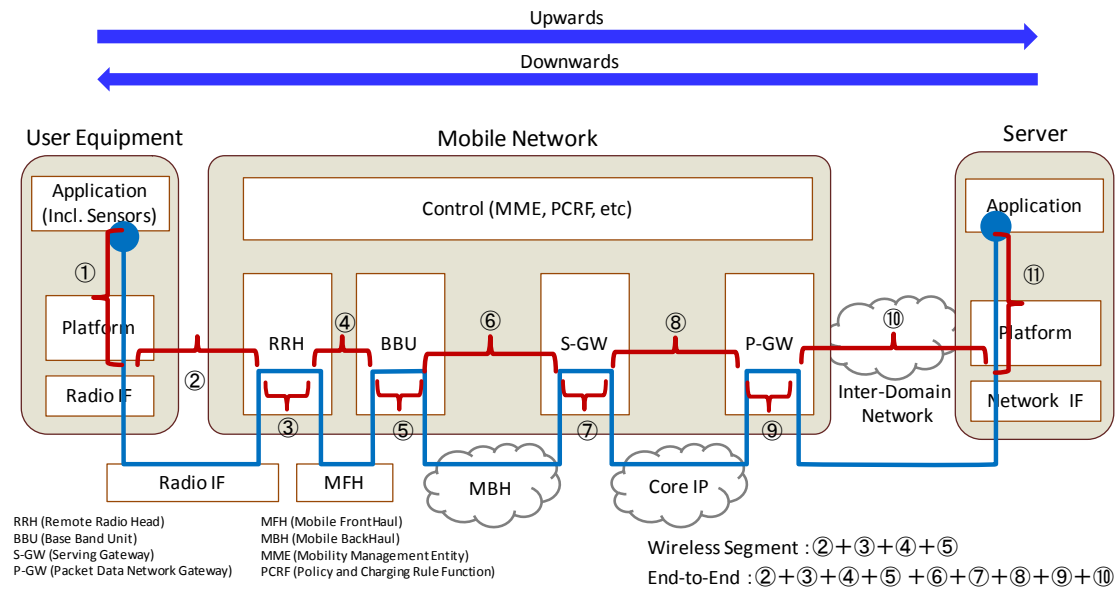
Upwards

Downwards

User Equipment

Application (Incl. Sensors)

①

Platform

Radio IF

②

Mobile Network

Control (MME, PCRF, etc)

RRH

④

BBU

⑥

S-GW

⑧

P-GW

③

⑤

⑦

⑨

⑩

Inter-Domain Network

Server

Application

⑪

Platform

Network IF

Radio IF

MFH

MBH

Core IP

RRH (Remote Radio Head)
BBU (Base Band Unit)
S-GW (Serving Gateway)
P-GW (Packet Data Network Gateway)

MFH (Mobile FrontHaul)
MBH (Mobile BackHaul)
MME (Mobility Management Entity)
PCRF (Policy and Charging Rule Function)

Wireless Segment : ②+③+④+⑤

End-to-End : ②+③+④+⑤ +⑥+⑦+⑧+⑨+⑩